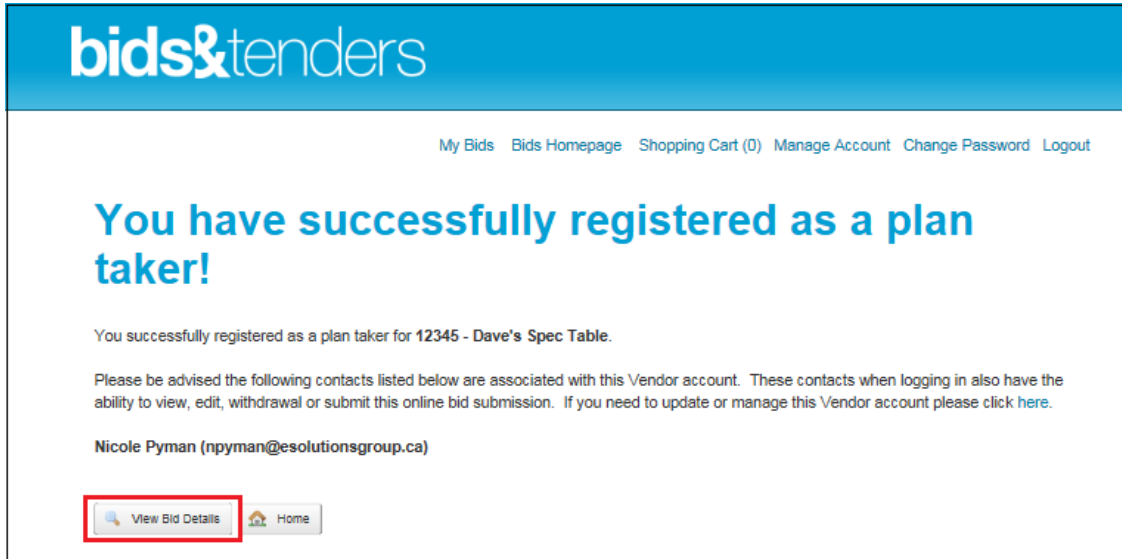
bids&tenders

My Bids Bids Homepage Shopping Cart (0) Manage Account Change Password Logout

You have successfully registered as a plan taker!

You successfully registered as a plan taker for 12345 - Dave's Spec Table.

Please be advised the following contacts listed below are associated with this Vendor account. These contacts when logging in also have the ability to view, edit, withdrawal or submit this online bid submission. If you need to update or manage this Vendor account please click here.

Nicole Pyman (npyman@esolutionsgroup.ca)

View Bid Details Home